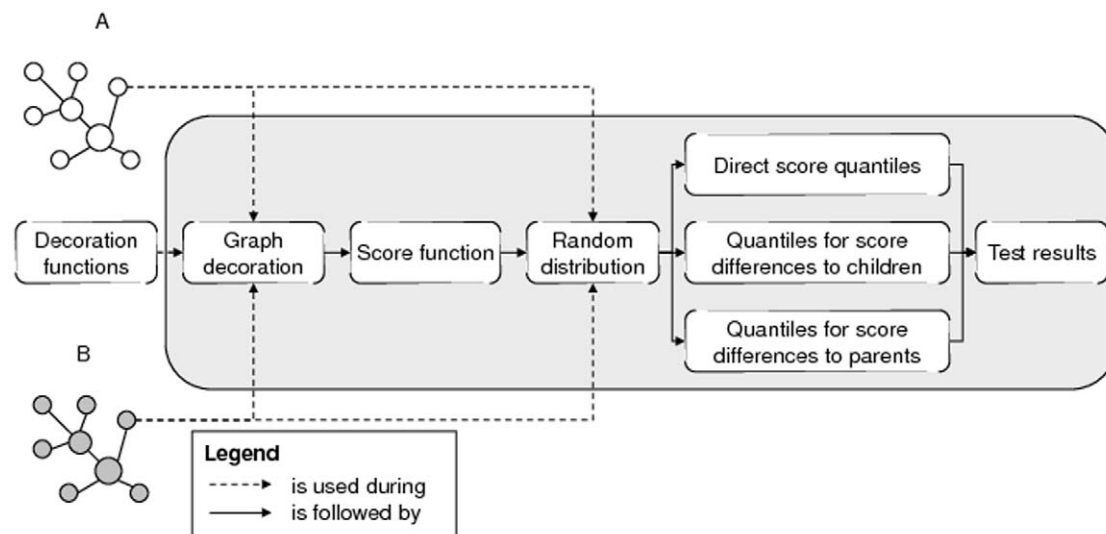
A

B

Decoration functions

Graph decoration

Score function

Random distribution

Direct score quantiles

Quantiles for score differences to children

Quantiles for score differences to parents

Test results

Legend

is used during

is followed by